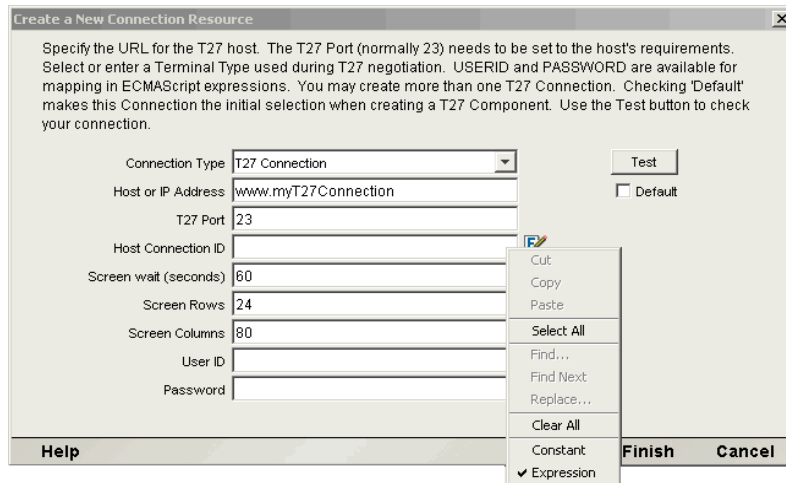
Create a New Connection Resource

Specify the URL for the T27 host. The T27 Port (normally 23) needs to be set to the host's requirements. Select or enter a Terminal Type used during T27 negotiation. USERID and PASSWORD are available for mapping in ECMAScript expressions. You may create more than one T27 Connection. Checking 'Default' makes this Connection the initial selection when creating a T27 Component. Use the Test button to check your connection.

Connection Type T27 Connection
Test
Default
Host or IP Address www.myT27Connection
T27 Port 23
Host Connection ID
Screen wait (seconds) 60
Screen Rows 24
Screen Columns 80
User ID
Password

Cut
Copy
Paste
Select All
Find...
Find Next
Replace...
Clear All
Constant
✔ Expression

Help
Finish
Cancel